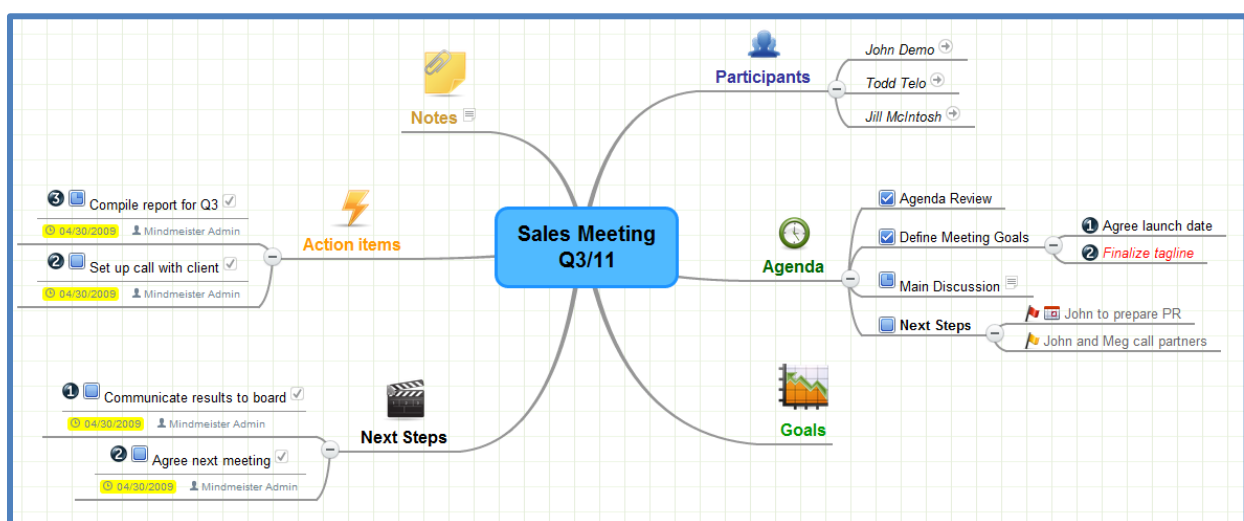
Sales Meeting Q3/11

Notes

Participants
John Demo
Todd Telo
Jill McIntosh

Action items
3 Compile report for Q3
04/30/2009 Mindmeister Admin
2 Set up call with client
04/30/2009 Mindmeister Admin

Agenda
Agenda Review
Define Meeting Goals
1 Agree launch date
2 Finalize tagline
Main Discussion
Next Steps
John to prepare PR
John and Meg call partners

Next Steps
1 Communicate results to board
04/30/2009 Mindmeister Admin
2 Agree next meeting
04/30/2009 Mindmeister Admin

Goals